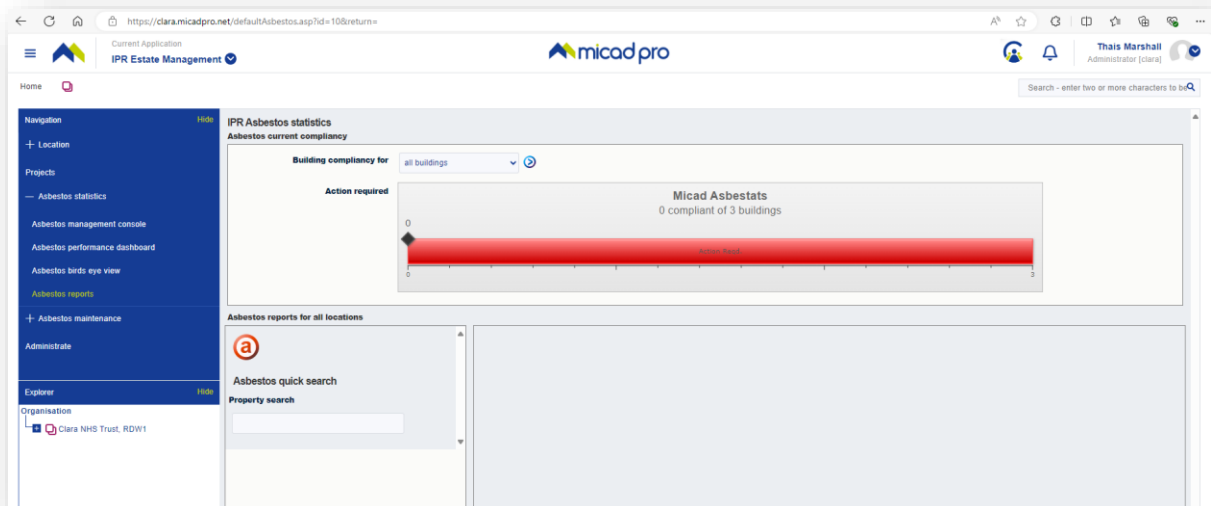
https://clara.micadpro.net/defaultAsbestos.asp?id=10&return=

Current Application
IPR Estate Management

micad pro

Thais Marshall
Administrator [clara]

Home

Search - enter two or more characters to be

Navigation Hide
+ Location
Projects
— Asbestos statistics
Asbestos management console
Asbestos performance dashboard
Asbestos birds eye view
Asbestos reports
+ Asbestos maintenance
Administrate

Explorer Hide
Organisation
Clara NHS Trust, RDW1

IPR Asbestos statistics
Asbestos current compliancy

Building compliancy for all buildings

Action required

Micad Asbestats
0 compliant of 3 buildings
0
Action Req'd
0 3

Asbestos reports for all locations

a

Asbestos quick search
Property search